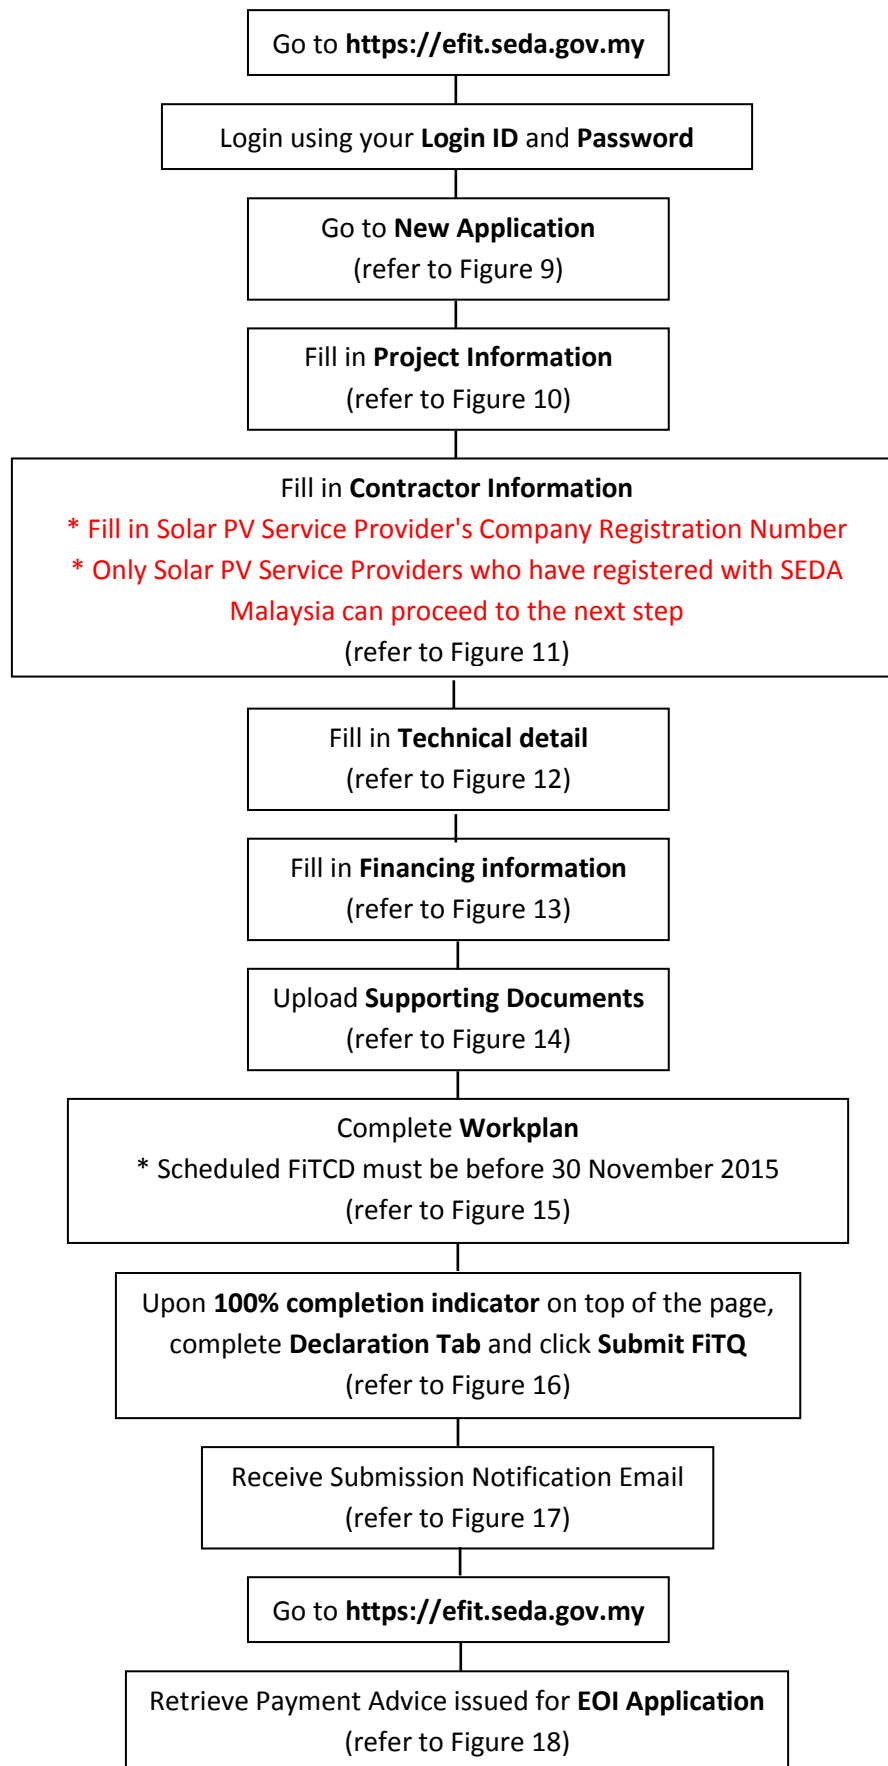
Go to https://efit.seda.gov.my

Login using your Login ID and Password

Go to New Application
(refer to Figure 9)

Fill in Project Information
(refer to Figure 10)

Fill in Contractor Information
* Fill in Solar PV Service Provider's Company Registration Number
* Only Solar PV Service Providers who have registered with SEDA Malaysia can proceed to the next step
(refer to Figure 11)

Fill in Technical detail
(refer to Figure 12)

Fill in Financing information
(refer to Figure 13)

Upload Supporting Documents
(refer to Figure 14)

Complete Workplan
* Scheduled FiTCD must be before 30 November 2015
(refer to Figure 15)

Upon 100% completion indicator on top of the page, complete Declaration Tab and click Submit FiTQ
(refer to Figure 16)

Receive Submission Notification Email
(refer to Figure 17)

Go to https://efit.seda.gov.my

Retrieve Payment Advice issued for EOI Application
(refer to Figure 18)